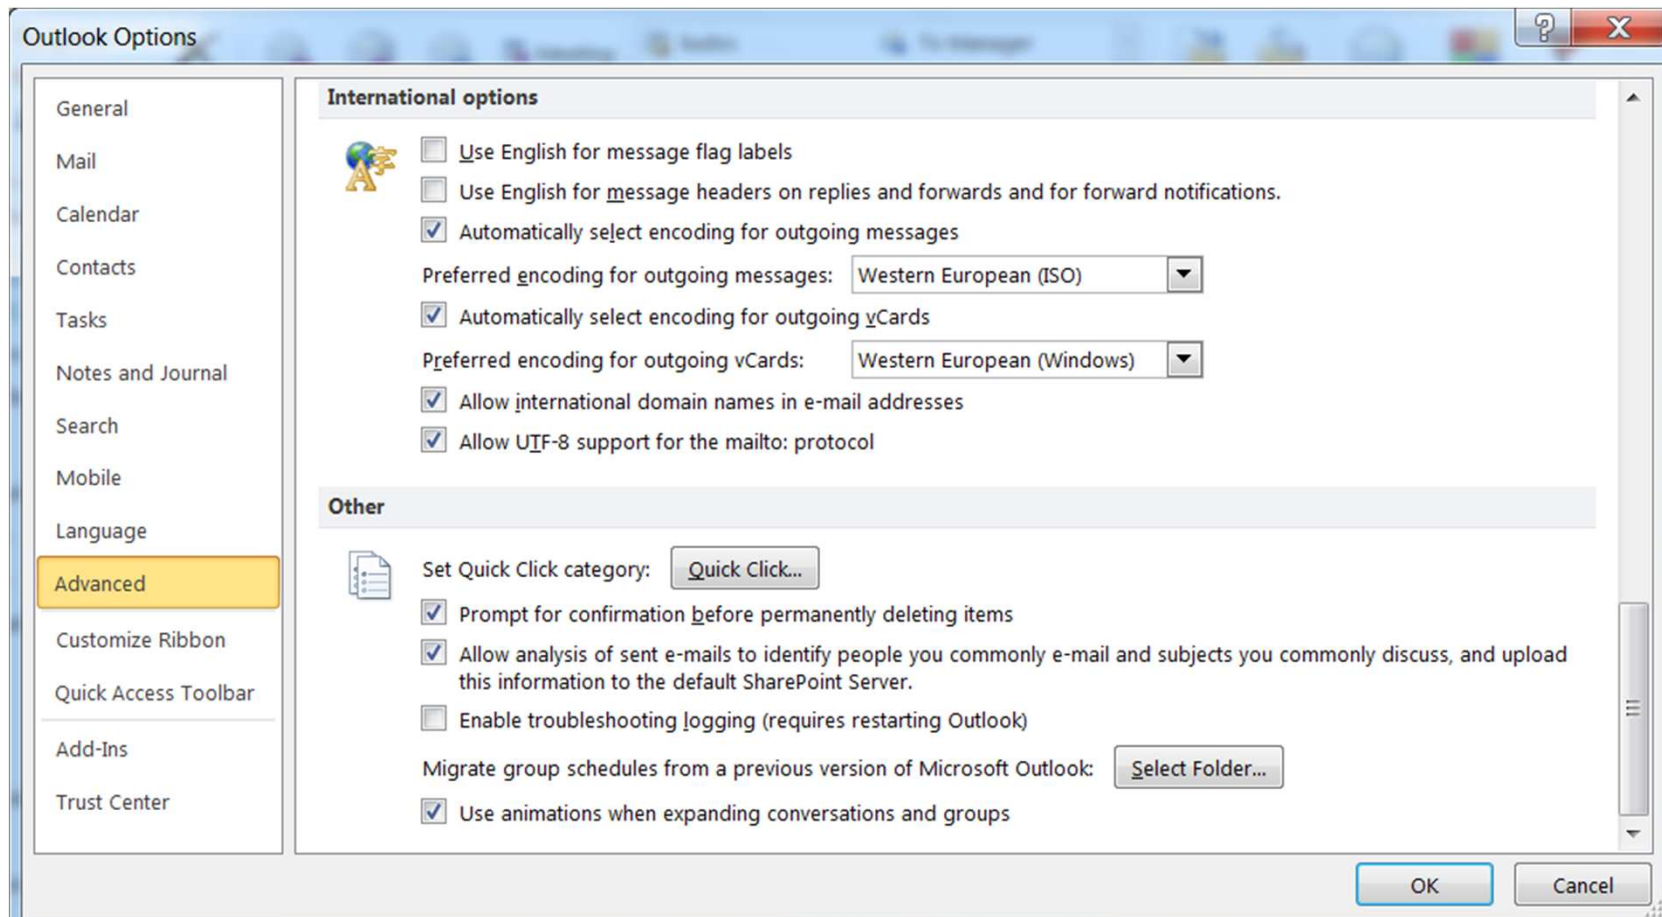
Outlook Options

?

X

General

Mail

Calendar

Contacts

Tasks

Notes and Journal

Search

Mobile

Language

Advanced

Customize Ribbon

Quick Access Toolbar

Add-Ins

Trust Center

International options

Use English for message flag labels

Use English for message headers on replies and forwards and for forward notifications.

Automatically select encoding for outgoing messages

Preferred encoding for outgoing messages: Western European (ISO)

Automatically select encoding for outgoing vCards

Preferred encoding for outgoing vCards: Western European (Windows)

Allow international domain names in e-mail addresses

Allow UTF-8 support for the mailto: protocol

Other

Set Quick Click category: Quick Click...

Prompt for confirmation before permanently deleting items

Allow analysis of sent e-mails to identify people you commonly e-mail and subjects you commonly discuss, and upload this information to the default SharePoint Server.

Enable troubleshooting logging (requires restarting Outlook)

Migrate group schedules from a previous version of Microsoft Outlook: Select Folder...

Use animations when expanding conversations and groups

OK

Cancel